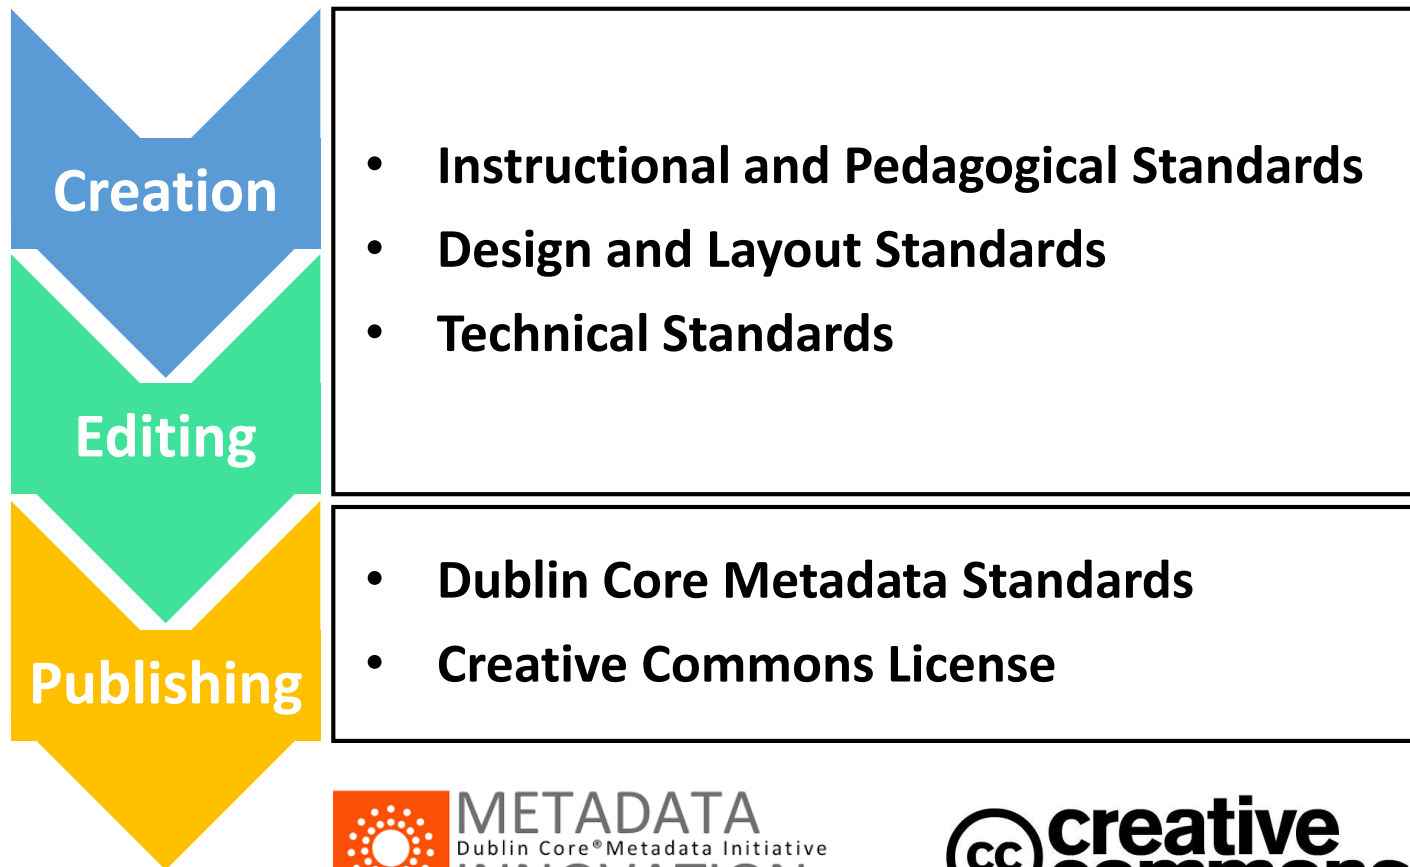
Creation

Editing

Publishing

- Instructional and Pedagogical Standards
- Design and Layout Standards
- Technical Standards

- Dublin Core Metadata Standards
- Creative Commons License

METADATA
Dublin Core® Metadata Initiative
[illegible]

cc creative
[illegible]